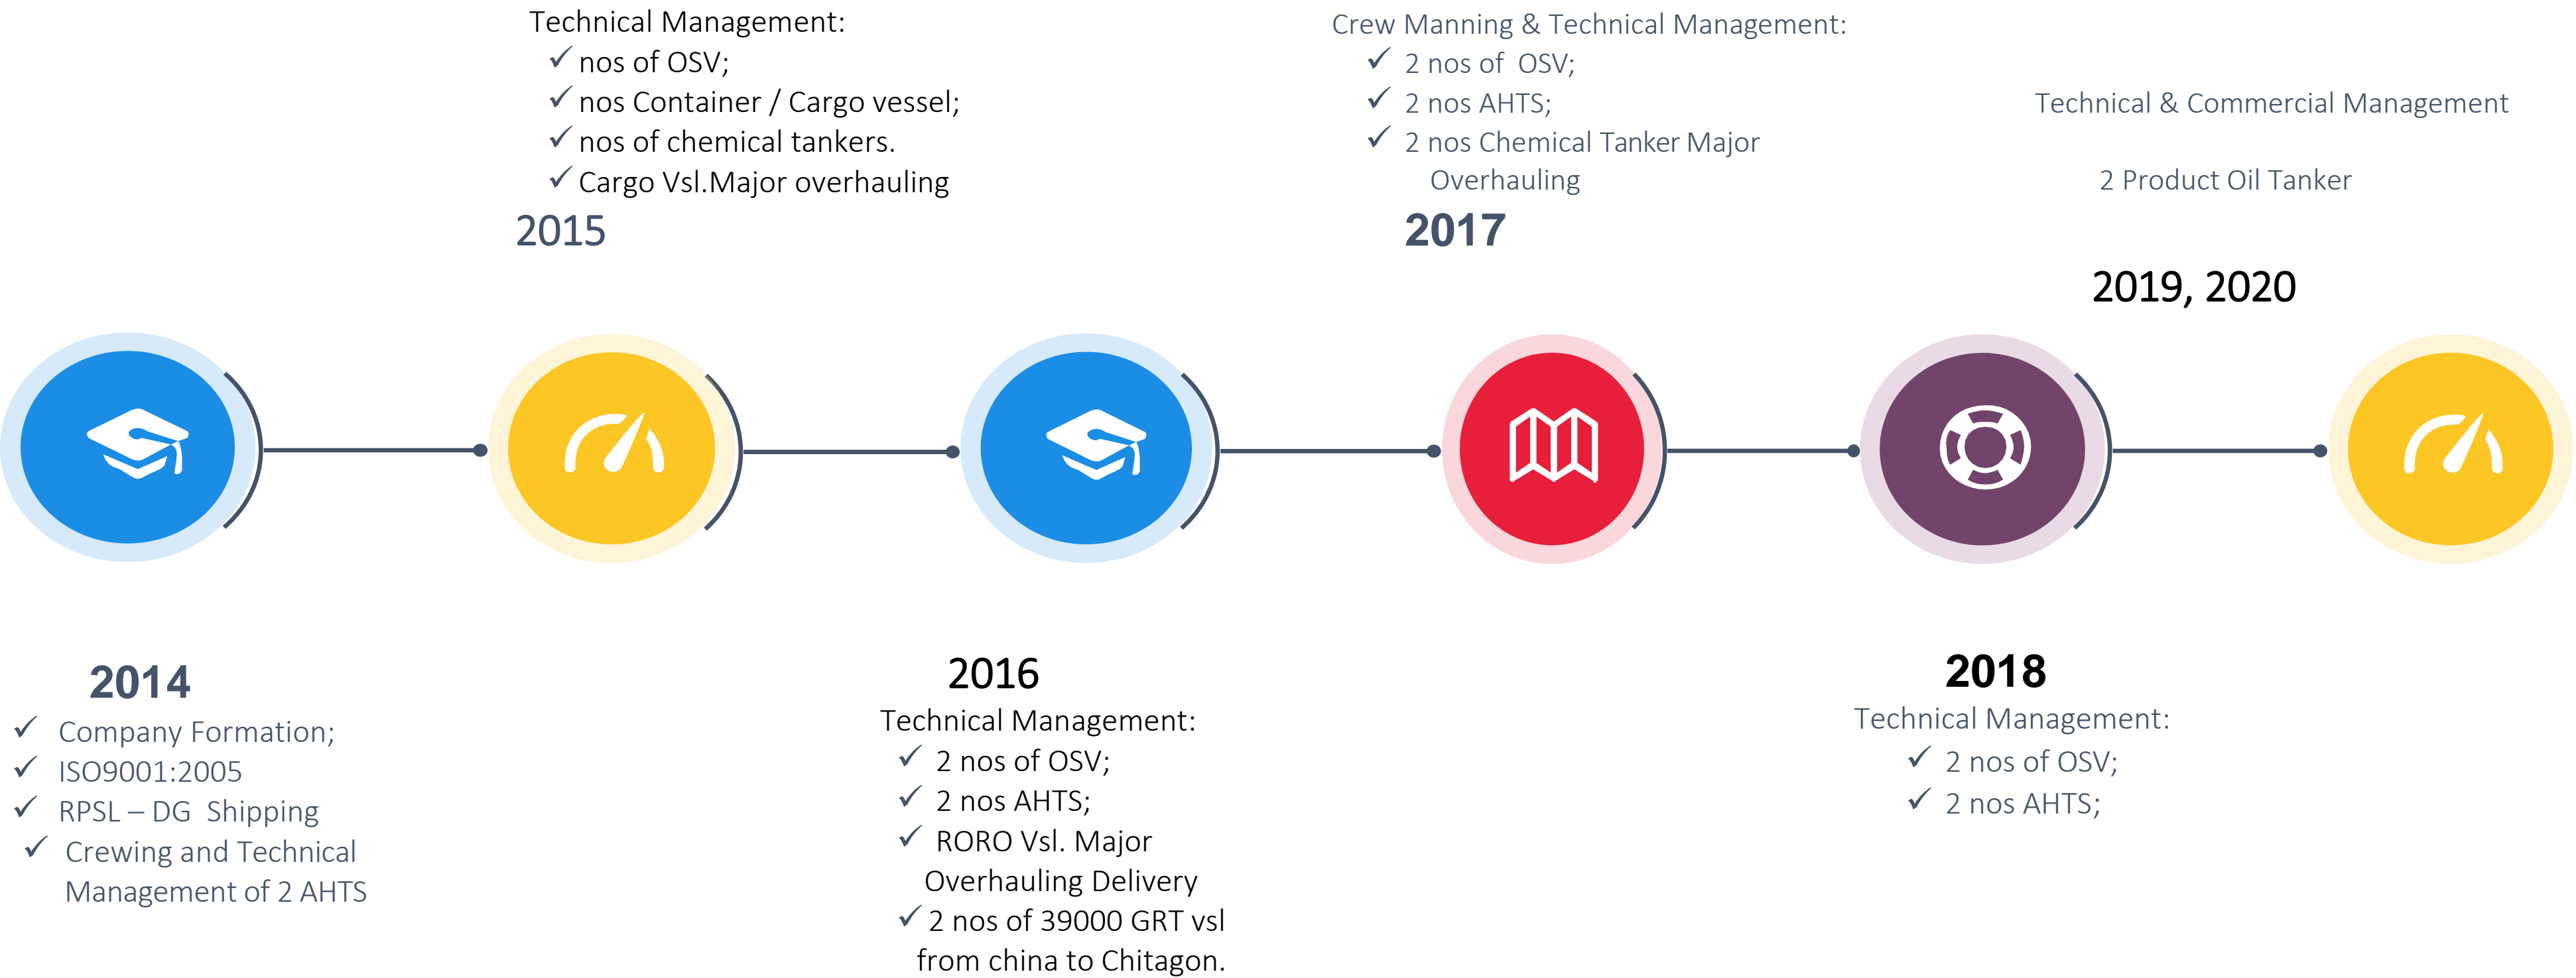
Technical Management:
✓ nos of OSV;
✓ nos Container / Cargo vessel;
✓ nos of chemical tankers.
✓ Cargo Vsl.Major overhauling
2015

Crew Manning & Technical Management:
✓ 2 nos of OSV;
✓ 2 nos AHTS;
✓ 2 nos Chemical Tanker Major Overhauling
2017

Technical & Commercial Management

2 Product Oil Tanker

2019, 2020

2014
✓ Company Formation;
✓ ISO9001:2005
✓ RPSL – DG Shipping
✓ Crewing and Technical Management of 2 AHTS

2016
Technical Management:
✓ 2 nos of OSV;
✓ 2 nos AHTS;
✓ RORO Vsl. Major Overhauling Delivery
✓ 2 nos of 39000 GRT vsl from china to Chitagon.

2018
Technical Management:
✓ 2 nos of OSV;
✓ 2 nos AHTS;